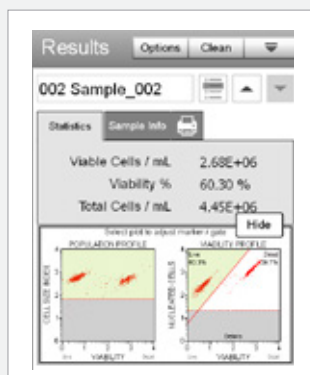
Results Options Clean

002 Sample_002

Statistics Sample Info

Viable Cells / mL 2.68E+06
Viability % 60.30 %
Total Cells / mL 4.45E+06

Hide

Select plot to adjust marker + gate

POPULATION PROFILE

CELL SIZE INDEX

VIABILITY

VIABILITY PROFILE

Live 60.3%

Dead 39.7%

NUCLEATED CELLS

Debris

VIABILITY